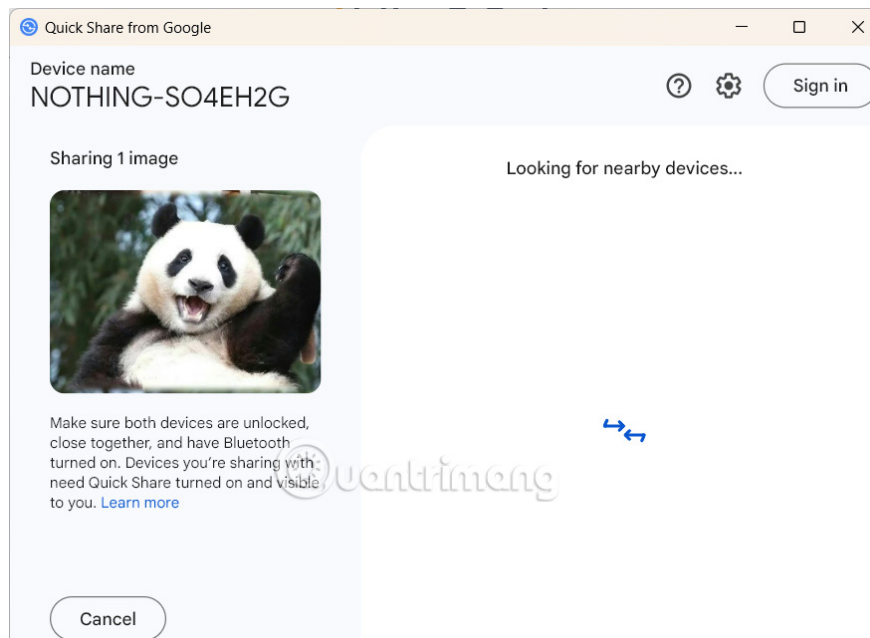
Quick Share from Google

Device name
NOTHING-SO4EH2G

Sign in

Sharing 1 image

Looking for nearby devices...

Make sure both devices are unlocked, close together, and have Bluetooth turned on. Devices you're sharing with need Quick Share turned on and visible to you. Learn more

uantrimang

Cancel